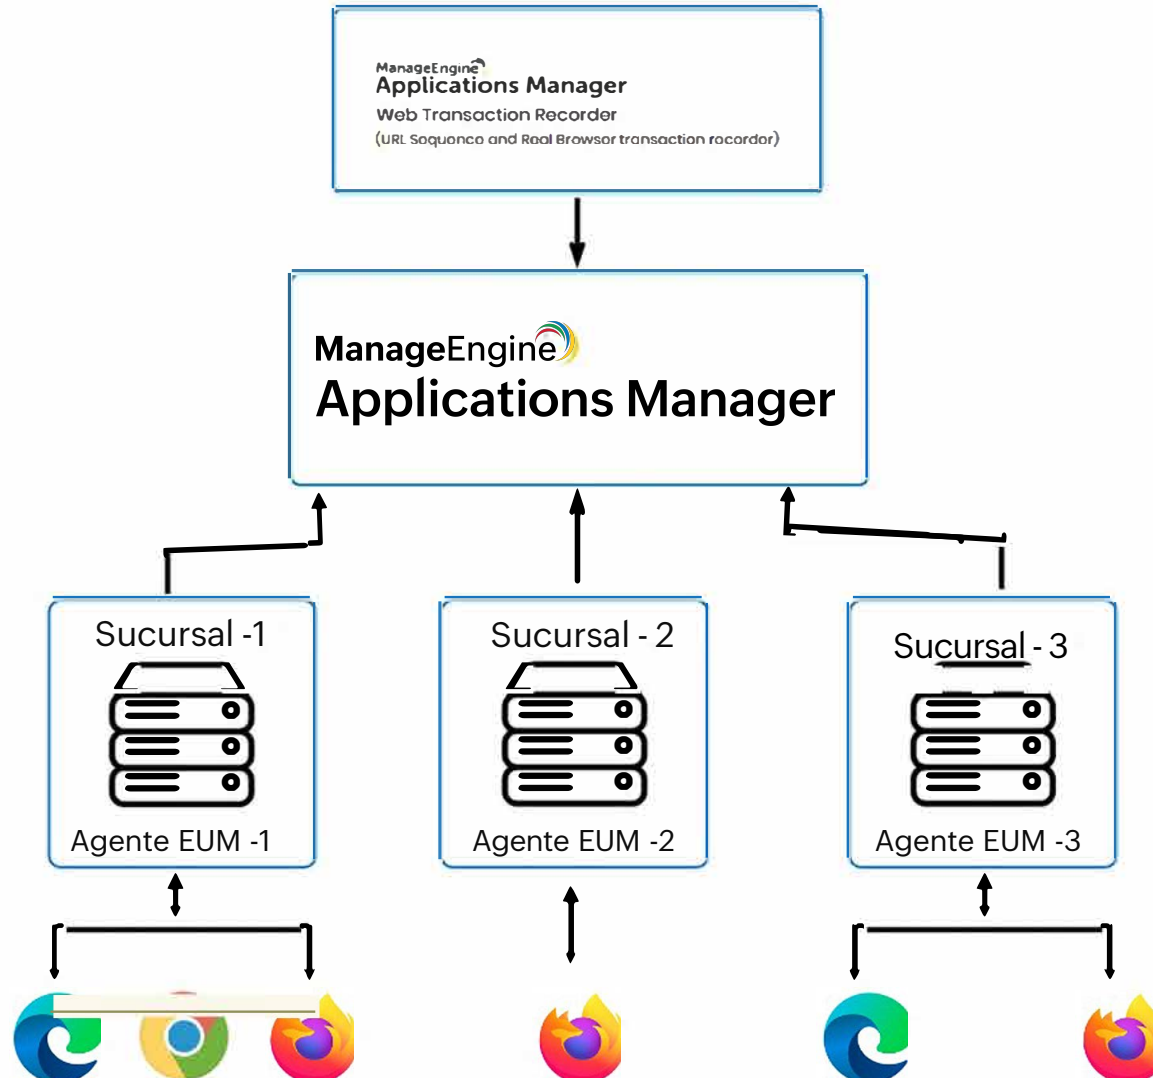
ManageEngine
Applications Manager
Web Transaction Recorder
(URL Soquonco and Roal Browsor transaction rocordor)

ManageEngine
Applications Manager

Sucursal -1
Agente EUM -1

Sucursal - 2
Agente EUM -2

Sucursal - 3
Agente EUM -3